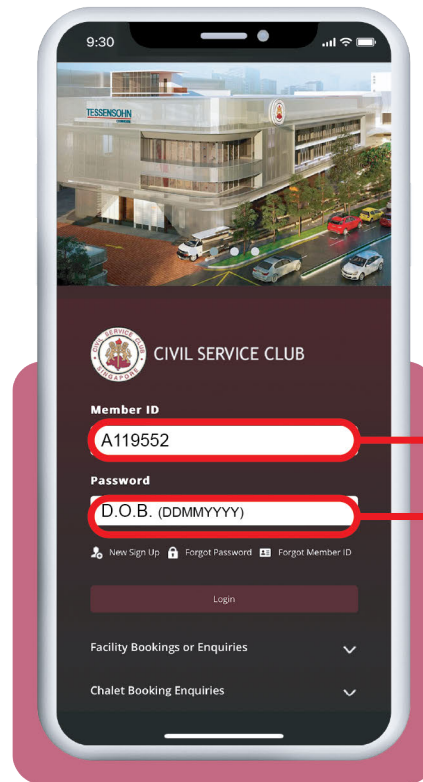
9:30

TESSENSOHN

CIVIL SERVICE CLUB SINGAPORE

CIVIL SERVICE CLUB

Member ID

A119552

Password

D.O.B. (DDMMYYYY)

New Sign Up Forgot Password Forgot Member ID

Login

Facility Bookings or Enquiries

Chalet Booking Enquiries